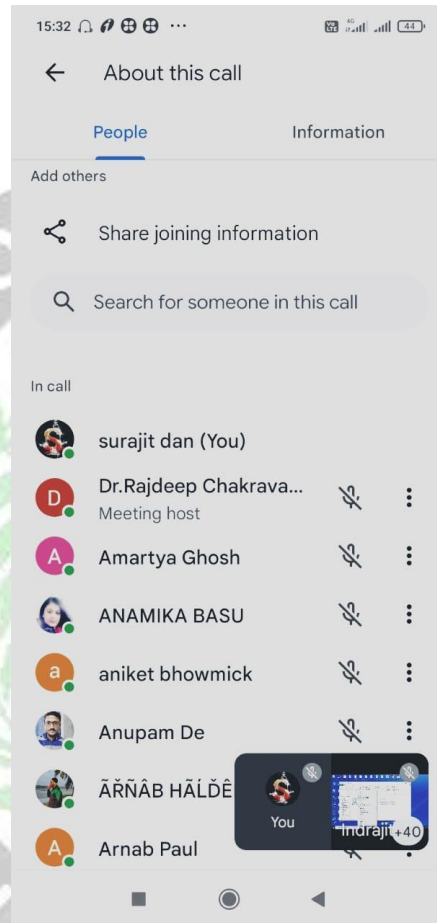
15:32 ··· 4G 44

← About this call

People Information

Add others

Share joining information

Search for someone in this call

In call

surajit dan (You)

Dr.Rajdeep Chakrava...
Meeting host

A Amartya Ghosh

ANAMIKA BASU

a aniket bhowmick

Anupam De

ĀŘÑÂB HĀĹĎÊ

You

Indrajit +40

A Arnab Paul